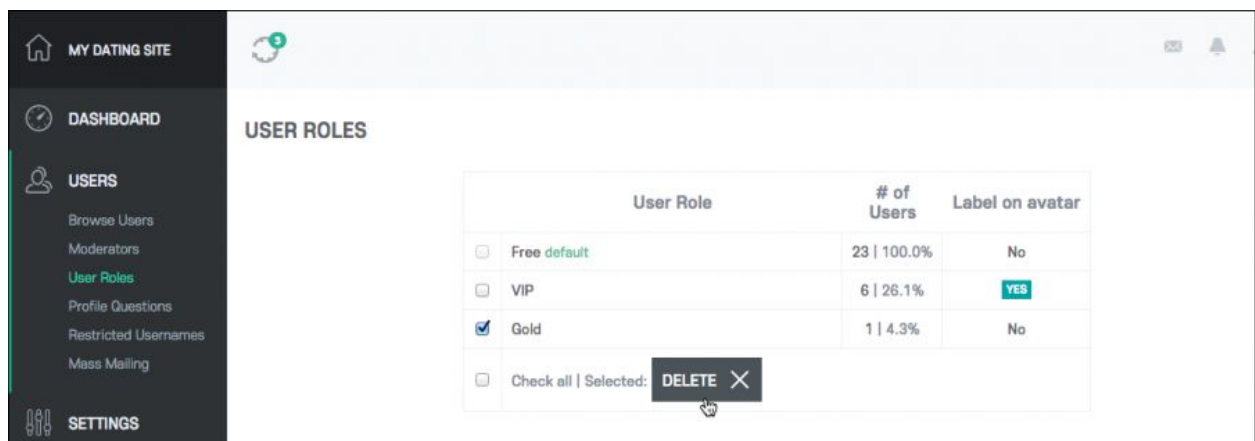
MY DATING SITE

3

DASHBOARD

USERS

Browse Users

Moderators

User Roles

Profile Questions

Restricted Usernames

Mass Mailing

SETTINGS

USER ROLES

| | User Role | # of Users | Label on avatar |
|---|---|---|---|
| | Free default | 23 \| 100.0% | No |
| | VIP | 6 \| 26.1% | YES |
| | Gold | 1 \| 4.3% | No |
| | Check all \| Selected: DELETE | | |